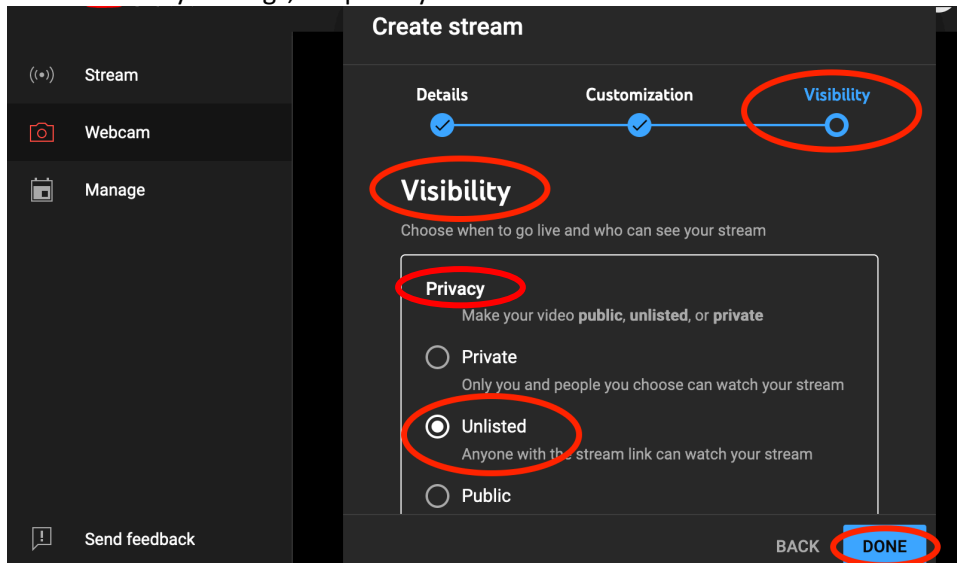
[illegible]

Stream

Webcam

Manage

Send feedback

Create stream

Details

Customization

Visibility

Visibility

Choose when to go live and who can see your stream

Privacy

Make your video **public**, **unlisted**, or **private**

Private

Only you and people you choose can watch your stream

Unlisted

Anyone with the stream link can watch your stream

Public

BACK

DONE